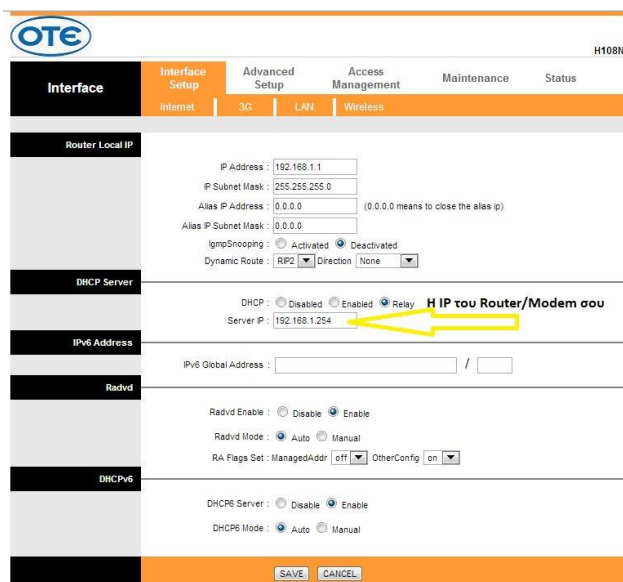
OTE

H108N

Interface

Interface Setup | Advanced Setup | Access Management | Maintenance | Status

Internet | 3G | LAN | Wireless

Router Local IP

IP Address : 192.168.1.1

IP Subnet Mask : 255.255.255.0

Alias IP Address : 0.0.0.0 (0.0.0.0 means to close the alias ip)

Alias IP Subnet Mask : 0.0.0.0

IgmpSnooping : Activated Deactivated

Dynamic Route : RIP2 Direction None

DHCP Server

DHCP : Disabled Enabled Relay

Server IP : 192.168.1.254

H IP του Router/Modem σου

IPv6 Address

IPv6 Global Address : /

Radvd

Radvd Enable : Disable Enable

Radvd Mode : Auto Manual

RA Flags Set : ManagedAddr off OtherConfig on

DHCPv6

DHCP6 Server : Disable Enable

DHCP6 Mode : Auto Manual

SAVE CANCEL